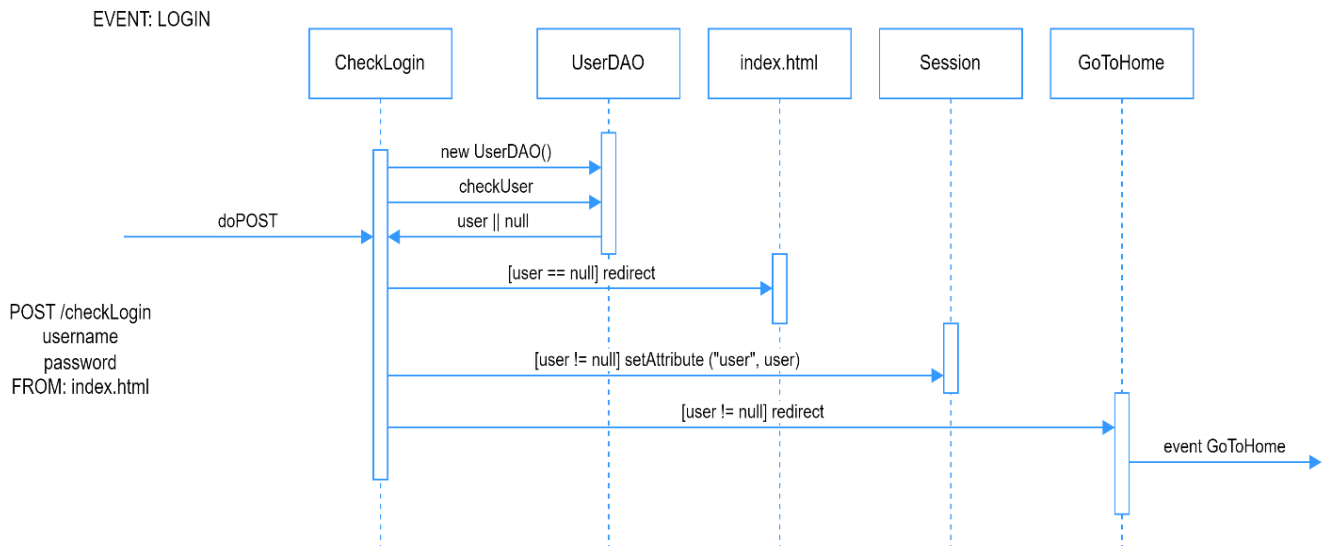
EVENT: LOGIN

CheckLogin

UserDAO

index.html

Session

GoToHome

new UserDAO()

checkUser

doPOST

user || null

[user == null] redirect

POST /checkLogin
username
password
FROM: index.html

[user != null] setAttribute ("user", user)

[user != null] redirect

event GoToHome